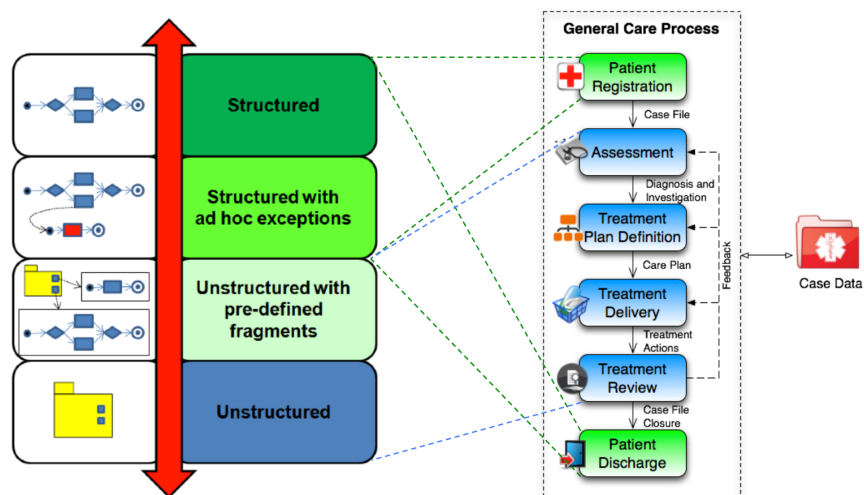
Structured

Structured with ad hoc exceptions

Unstructured with pre-defined fragments

Unstructured

General Care Process

Patient Registration

Case File

Assessment

Diagnosis and Investigation

Treatment Plan Definition

Care Plan

Treatment Delivery

Treatment Actions

Treatment Review

Case File Closure

Patient Discharge

Feedback

Case Data